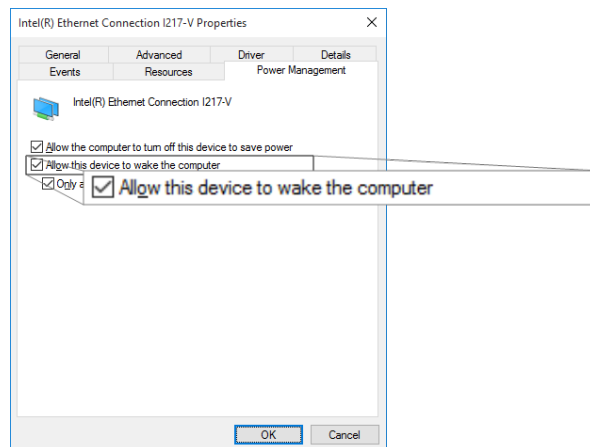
Intel(R) Ethernet Connection I217-V Properties

×

General
Advanced
Driver
Details
Events
Resources
Power Management

Intel(R) Ethernet Connection I217-V

Allow the computer to turn off this device to save power

Allow this device to wake the computer

Only a

Allow this device to wake the computer

OK
Cancel